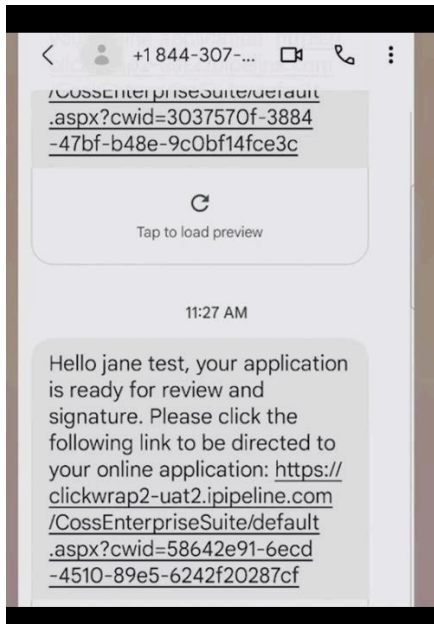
+1 844-307-...

/CossEnterpriseSuite/default .aspx?cwid=3037570f-3884 -47bf-b48e-9c0bf14fce3c

Tap to load preview

11:27 AM

Hello jane test, your application is ready for review and signature. Please click the following link to be directed to your online application: https://clickwrap2-uat2.ipipeline.com /CossEnterpriseSuite/default .aspx?cwid=58642e91-6ecd -4510-89e5-6242f20287cf